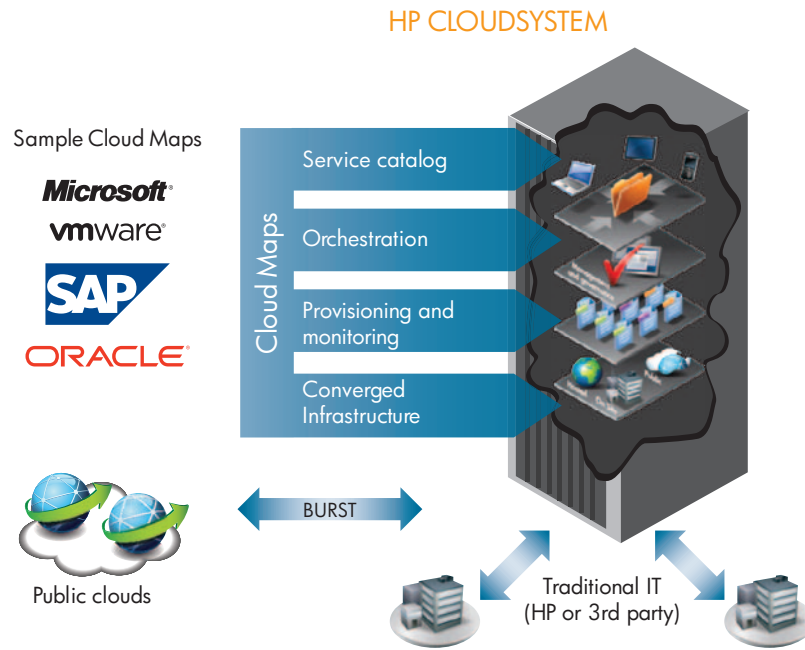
HP CLOUDSYSTEM

Sample Cloud Maps

Microsoft®

vmware®

SAP

ORACLE®

Cloud Maps

Service catalog

Orchestration

Provisioning and monitoring

Converged Infrastructure

BURST

Public clouds

Traditional IT (HP or 3rd party)